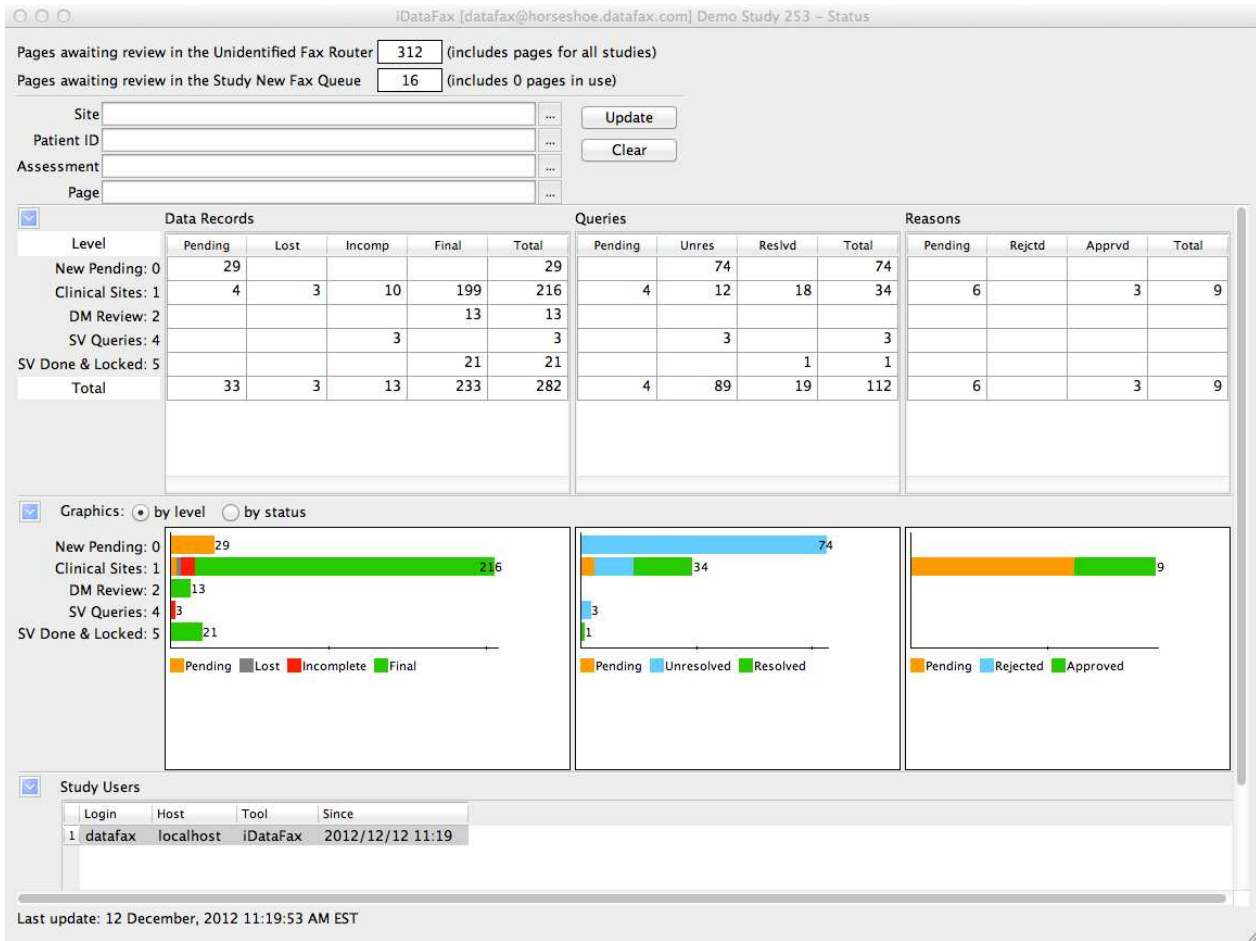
iDataFax [datafax@horseshoe.datafax.com] Demo Study 253 – Status

Pages awaiting review in the Unidentified Fax Router 312 (includes pages for all studies)
Pages awaiting review in the Study New Fax Queue 16 (includes 0 pages in use)

Site ...
Patient ID ...
Assessment ...
Page ...

Update
Clear

Data Records

| Level | Pending | Lost | Incomp | Final | Total |
|---|---|---|---|---|---|
| New Pending: 0 | 29 | | | | 29 |
| Clinical Sites: 1 | 4 | 3 | 10 | 199 | 216 |
| DM Review: 2 | | | | 13 | 13 |
| SV Queries: 4 | | | 3 | | 3 |
| SV Done & Locked: 5 | | | | 21 | 21 |
| Total | 33 | 3 | 13 | 233 | 282 |

Queries

| Pending | Unres | Reslvd | Total |
|---|---|---|---|
| | 74 | | 74 |
| 4 | 12 | 18 | 34 |
| | | | |
| | 3 | | 3 |
| | | 1 | 1 |
| 4 | 89 | 19 | 112 |

Reasons

| Pending | Rejctd | Apprvd | Total |
|---|---|---|---|
| | | | |
| 6 | | 3 | 9 |
| | | | |
| | | | |
| | | | |
| 6 | | 3 | 9 |

Graphics: by level by status

New Pending: 0
Clinical Sites: 1
DM Review: 2
SV Queries: 4
SV Done & Locked: 5

29
216
13
3
21
Pending Lost Incomplete Final

74
34
3
1
Pending Unresolved Resolved

9
Pending Rejected Approved

Study Users

| | Login | Host | Tool | Since |
|---|---|---|---|---|
| 1 | datafax | localhost | iDataFax | 2012/12/12 11:19 |

Last update: 12 December, 2012 11:19:53 AM EST